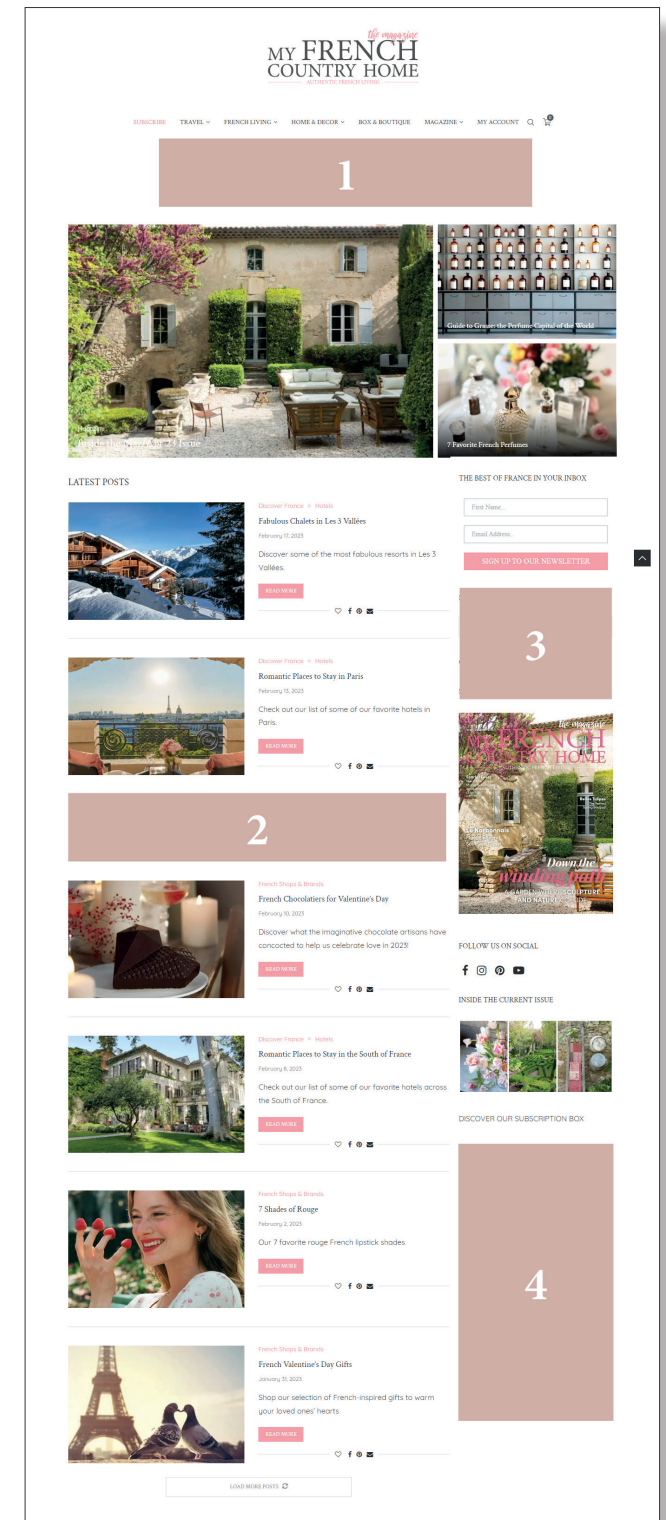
the magazine
MY FRENCH COUNTRY HOME
AUTHENTIC FRENCH LIVING

SUBSCRIBE TRAVEL FRENCH LIVING HOME & DECOR BOX & BOUTIQUE MAGAZINE MY ACCOUNT

1

Inside the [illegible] '23 Issue

Guide to Grasse: the Perfume Capital of the World

7 Favorite French Perfumes

LATEST POSTS

Discover France • Hotels
Fabulous Chalets in Les 3 Vallées
February 17, 2023
Discover some of the most fabulous resorts in Les 3 Vallées.
READ MORE

Discover France • Hotels
Romantic Places to Stay in Paris
February 13, 2023
Check out our list of some of our favorite hotels in Paris.
READ MORE

2

French Shops & Brands
French Chocolatiers for Valentine's Day
February 10, 2023
Discover what the imaginative chocolate artisans have concocted to help us celebrate love in 2023!
READ MORE

Discover France • Hotels
Romantic Places to Stay in the South of France
February 6, 2023
Check out our list of some of our favorite hotels across the South of France.
READ MORE

French Shops & Brands
7 Shades of Rouge
February 2, 2023
Our 7 favorite rouge French lipstick shades
READ MORE

French Shops & Brands
French Valentine's Day Gifts
January 31, 2023
Shop our selection of French-inspired gifts to warm your loved ones' hearts
READ MORE

LOAD MORE POSTS

THE BEST OF FRANCE IN YOUR INBOX
First Name...
Email Address...
SIGN UP TO OUR NEWSLETTER

3

the magazine
MY FRENCH COUNTRY HOME
Down the winding path
A GARDEN WITH SCULPTURE AND NATURE

FOLLOW US ON SOCIAL

INSIDE THE CURRENT ISSUE

DISCOVER OUR SUBSCRIPTION BOX

4